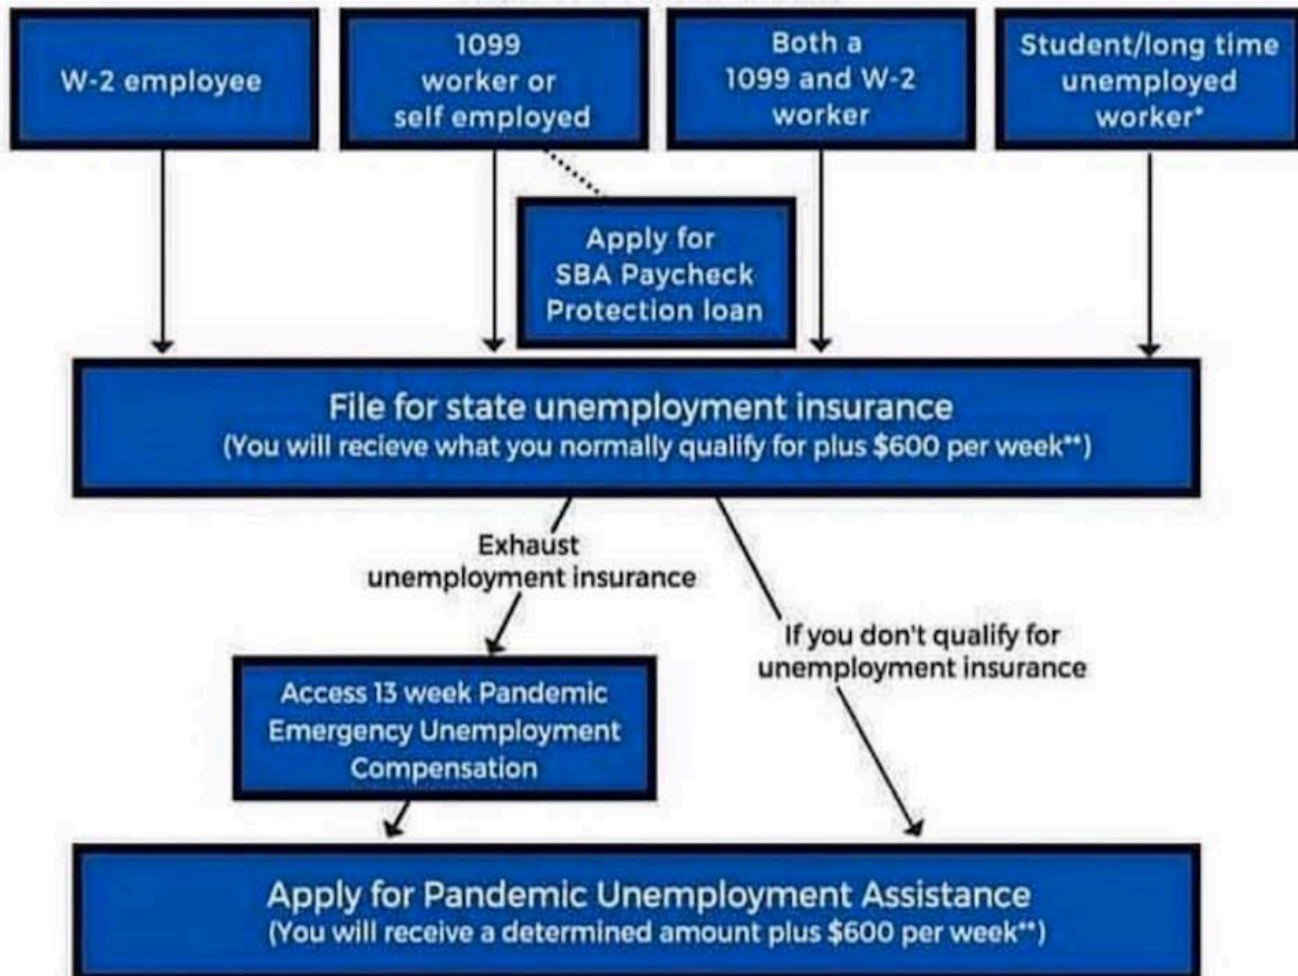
W-2 employee

1099 worker or self employed

Both a 1099 and W-2 worker

Student/long time unemployed worker*

Apply for SBA Paycheck Protection loan

File for state unemployment insurance
(You will recieve what you normally qualify for plus $600 per week**)

Exhaust unemployment insurance

If you don't qualify for unemployment insurance

Access 13 week Pandemic Emergency Unemployment Compensation

Apply for Pandemic Unemployment Assistance
(You will receive a determined amount plus $600 per week**)